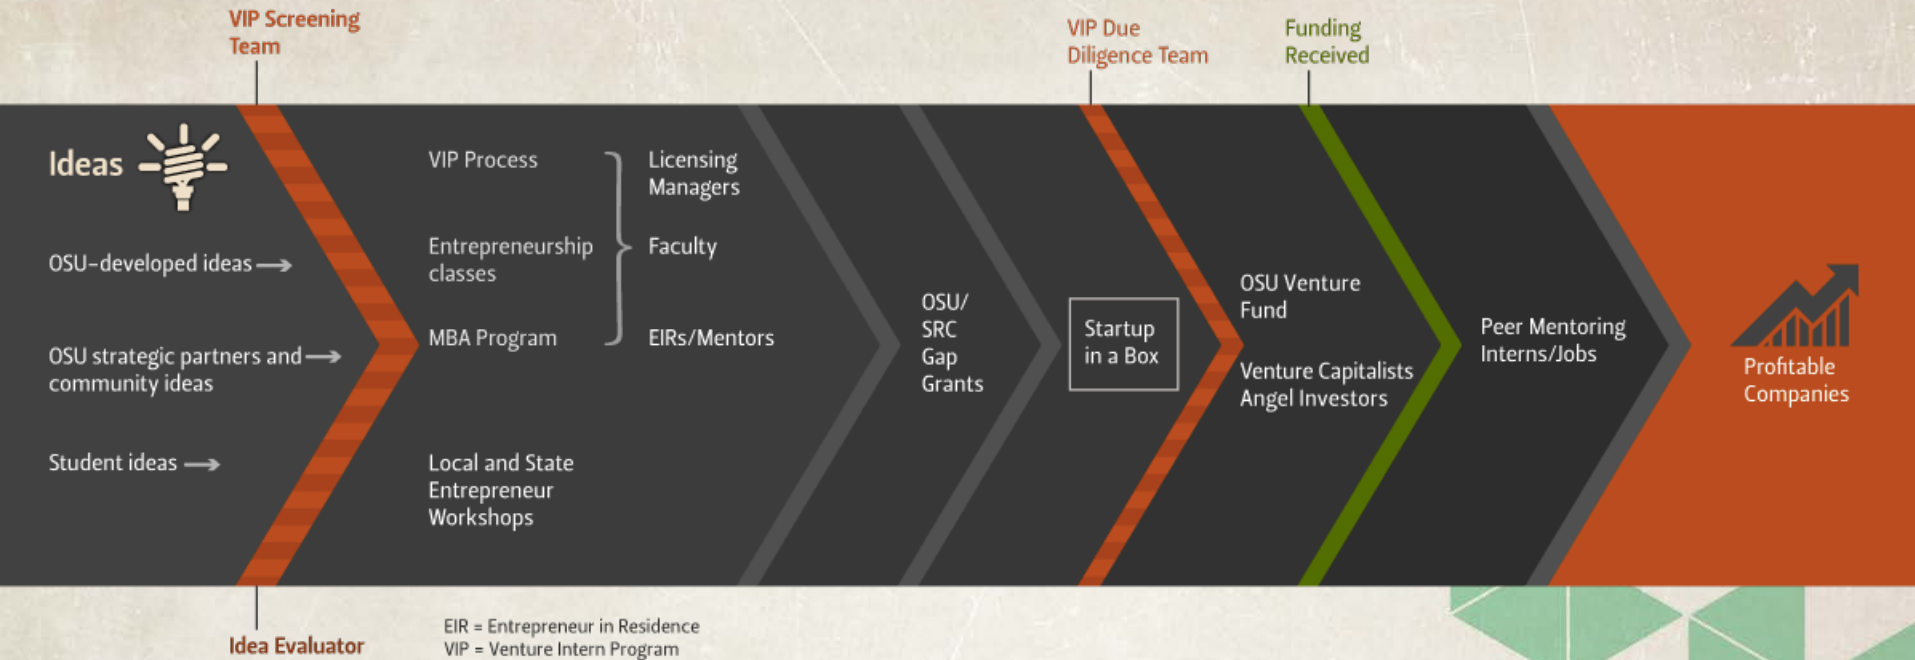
VIP Screening Team

VIP Due Diligence Team

Funding Received

Ideas

OSU-developed ideas →

OSU strategic partners and community ideas →

Student ideas →

VIP Process

Entrepreneurship classes

MBA Program

Licensing Managers

Faculty

EIRs/Mentors

Local and State Entrepreneur Workshops

OSU/ SRC Gap Grants

Startup in a Box

OSU Venture Fund

Venture Capitalists Angel Investors

Peer Mentoring Interns/Jobs

Profitable Companies

Idea Evaluator

EIR = Entrepreneur in Residence
VIP = Venture Intern Program